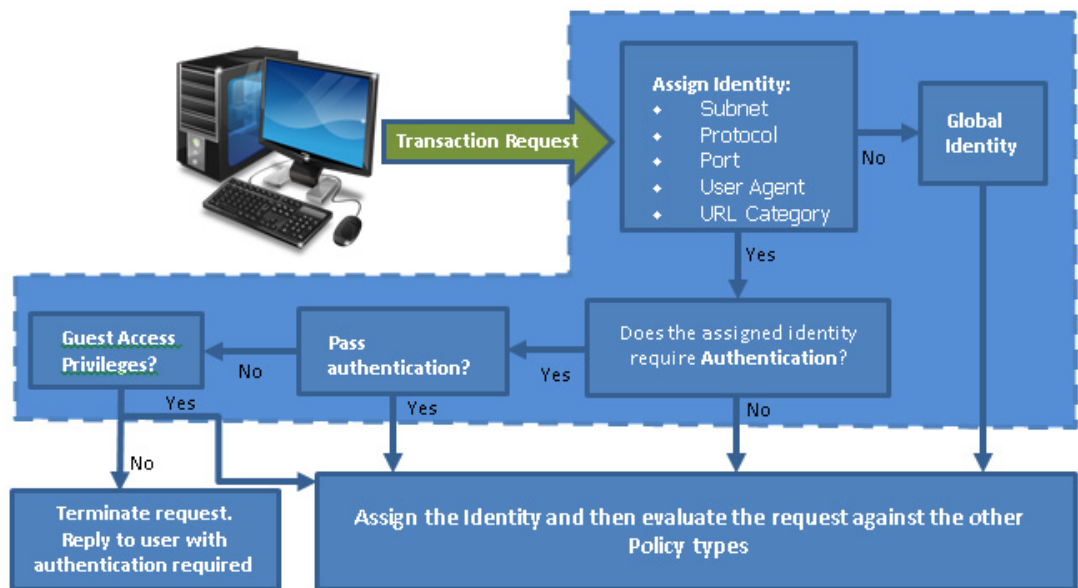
Transaction Request

Assign Identity:
- Subnet
- Protocol
- Port
- User Agent
- URL Category

No

Global Identity

Yes

Does the assigned identity require **Authentication**?

Yes

Pass authentication?

No

Guest Access Privileges?

Yes

Yes

No

No

Terminate request. Reply to user with authentication required

Assign the Identity and then evaluate the request against the other Policy types